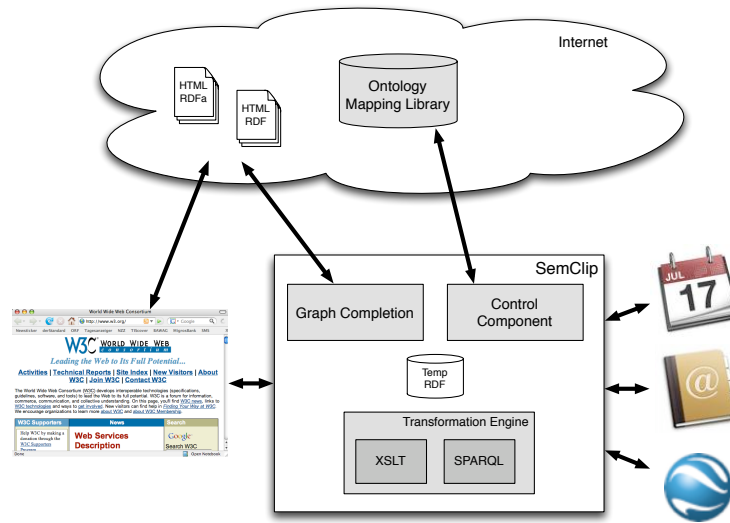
Internet

HTML
RDFa

HTML
RDF

Ontology
Mapping Library

SemClip

Graph Completion

Control
Component

Temp
RDF

Transformation Engine

XSLT

SPARQL

JUL
17

@

World Wide Web Consortium

W3C WORLD WIDE WEB
Leading the Web to Its Full Potential...

Activities | Technical Reports | Site Index | New Visitors | About W3C | Join W3C | Contact W3C

W3C Supporters

News

Search

Web Services Description

Google

Search W3C

Done